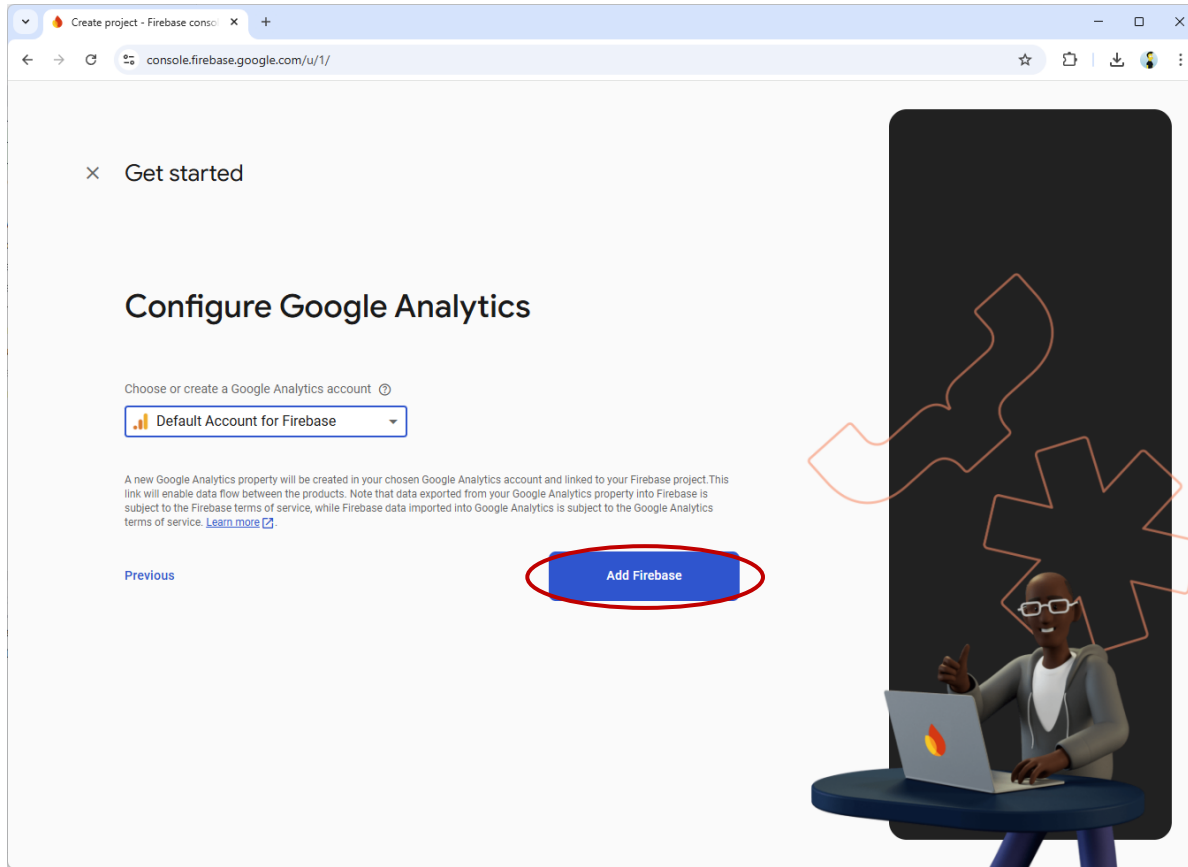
Create project - Firebase consol

console.firebase.google.com/u/1/

Get started

Configure Google Analytics

Choose or create a Google Analytics account

Default Account for Firebase

A new Google Analytics property will be created in your chosen Google Analytics account and linked to your Firebase project.This link will enable data flow between the products. Note that data exported from your Google Analytics property into Firebase is subject to the Firebase terms of service, while Firebase data imported into Google Analytics is subject to the Google Analytics terms of service. Learn more.

Previous

Add Firebase